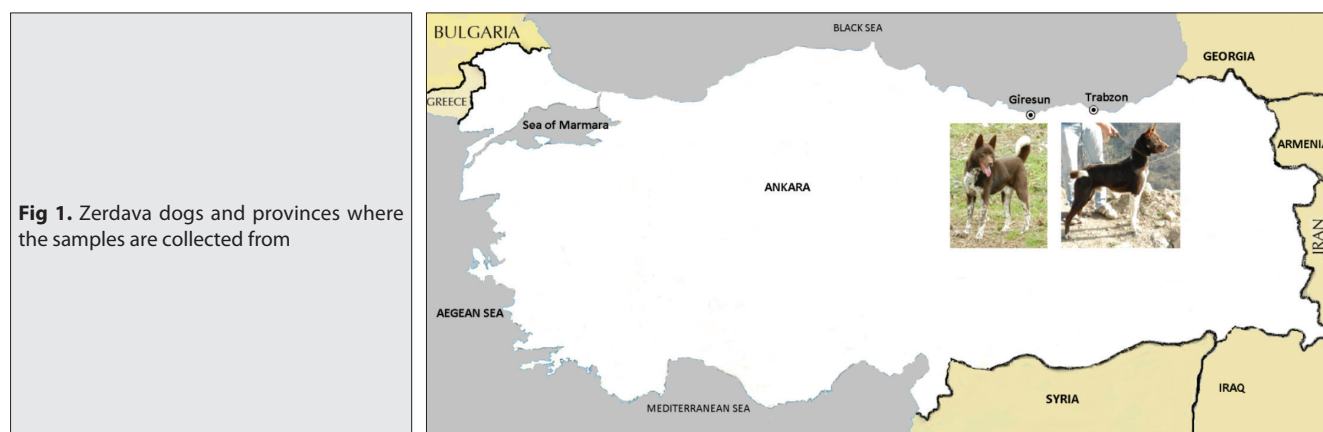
**Fig 1.** Zerdava dogs and provinces where the samples are collected from

BULGARIA

BLACK SEA

GEORGIA

GREECE

Sea of Marmara

Giresun

Trabzon

ARMENIA

ANKARA

IRAN

AEGEAN SEA

SYRIA

IRAQ

MEDITERRANEAN SEA